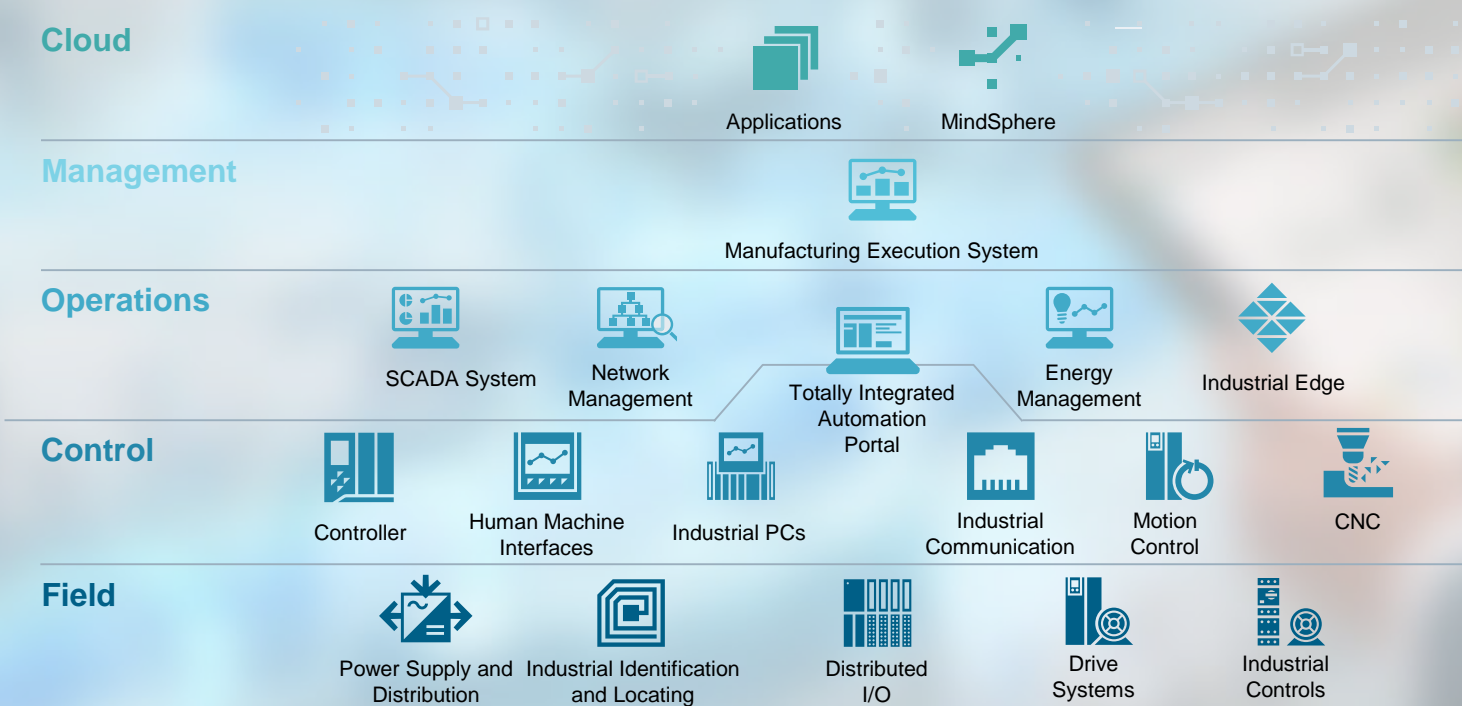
Cloud

Applications

MindSphere

Management

Manufacturing Execution System

Operations

SCADA System

Network Management

Totally Integrated Automation Portal

Energy Management

Industrial Edge

Control

Controller

Human Machine Interfaces

Industrial PCs

Industrial Communication

Motion Control

CNC

Field

Power Supply and Distribution

Industrial Identification and Locating

Distributed I/O

Drive Systems

Industrial Controls